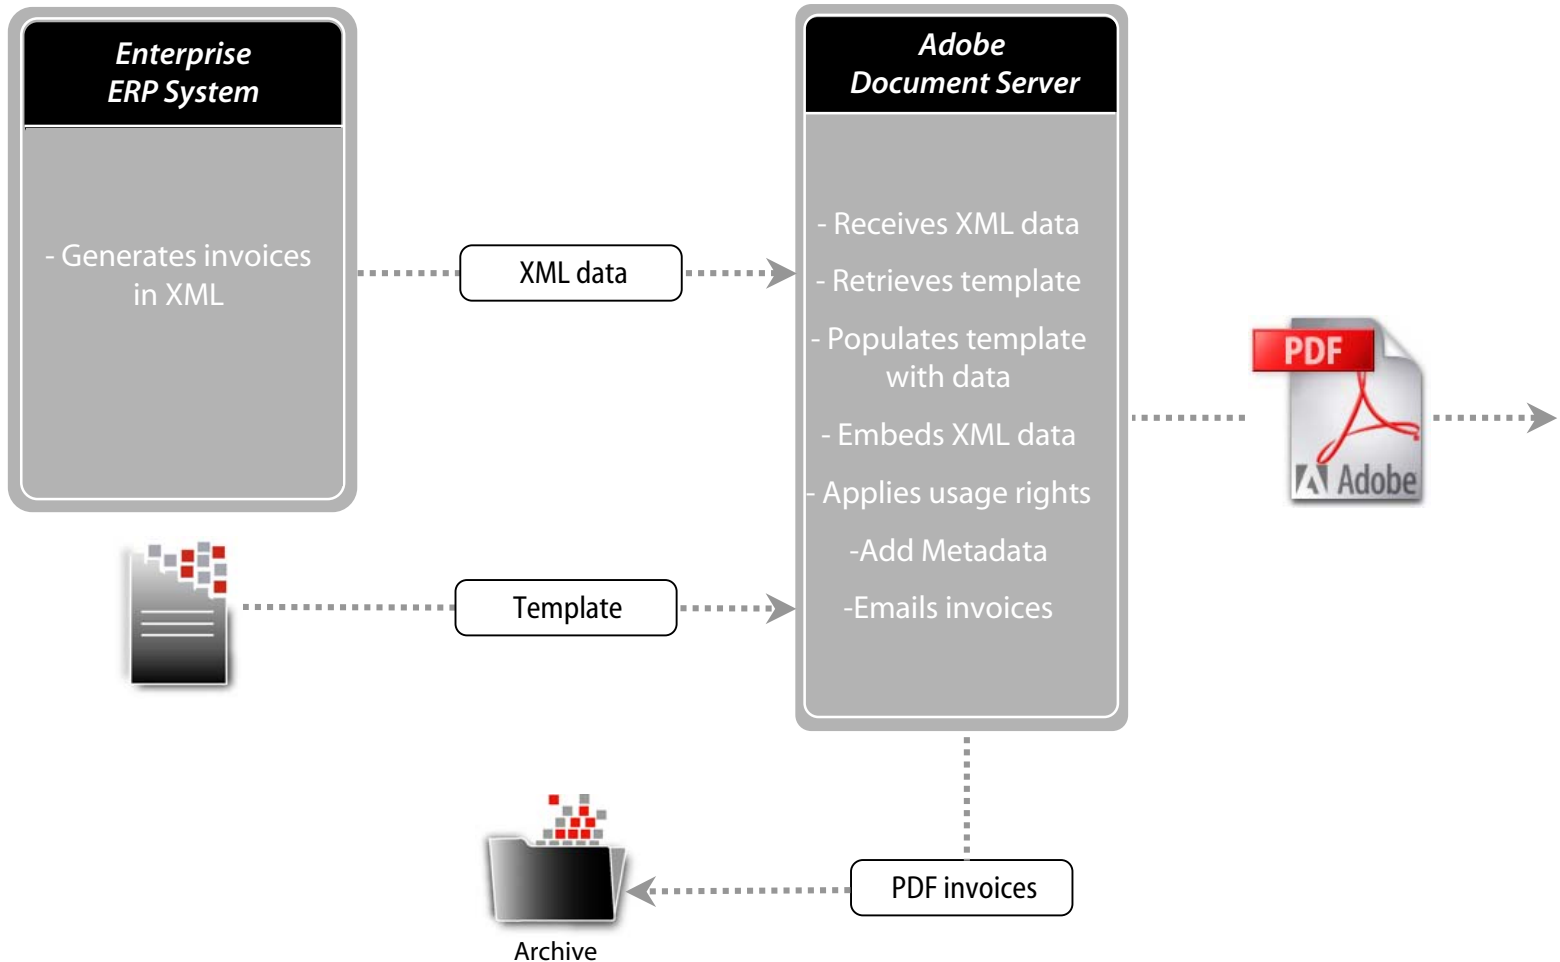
Enterprise
ERP System

- Generates invoices in XML

XML data

Adobe
Document Server

- Receives XML data

- Retrieves template

- Populates template with data

- Embeds XML data

- Applies usage rights

-Add Metadata

-Emails invoices

PDF

Adobe

Template

PDF invoices

Archive